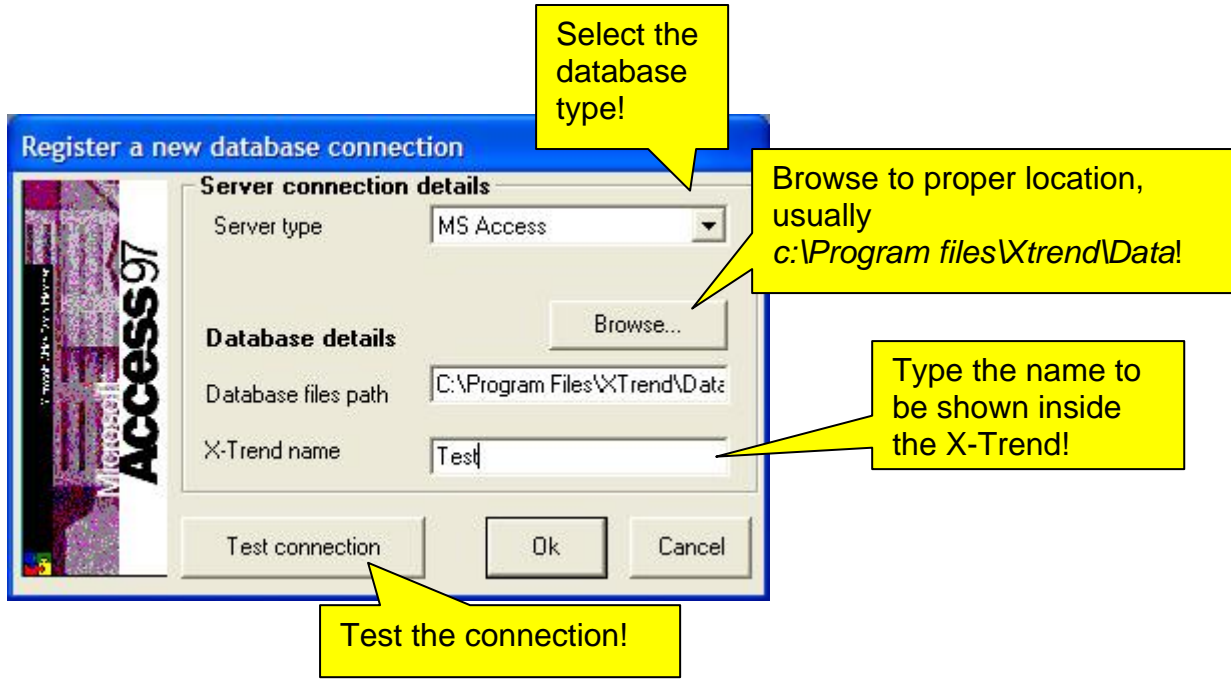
Select the database type!

Register a new database connection

Server connection details

Server type

MS Access

Browse to proper location, usually *c:\Program files\Xtrend\Data*!

Microsoft Access 97

Browse...

Database details

Database files path

C:\Program Files\XTrend\Data

Type the name to be shown inside the X-Trend!

X-Trend name

Test

Test connection

Ok

Cancel

Test the connection!